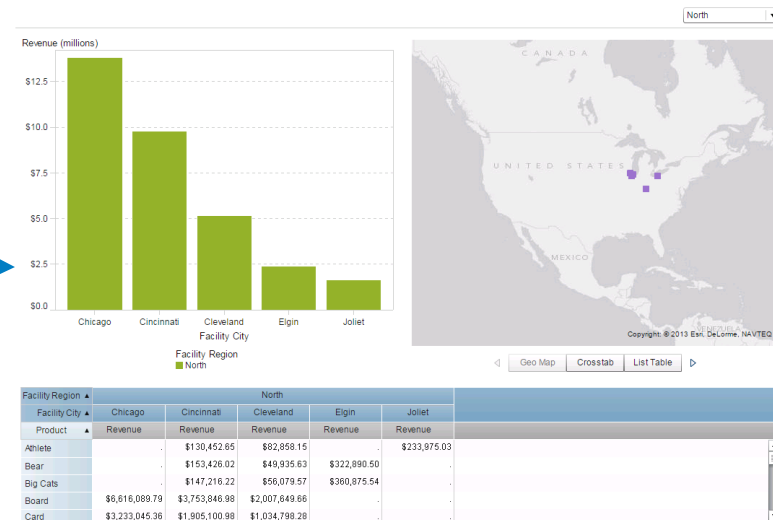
North

Revenue (millions)

$12.5
$10.0
$7.5
$5.0
$2.5
$0.0

Chicago Cincinnati Cleveland Elgin Joliet
Facility City

Facility Region
North

CANADA
UNITED STATES
MEXICO
Copyright: © 2013 Esri, DeLorme, NAVTEQ

Geo Map | Crosstab | List Table

| Facility Region ▲ | North | | | | |
|---|---|---|---|---|---|
| Facility City ▲ | Chicago | Cincinnati | Cleveland | Elgin | Joliet |
| Product ▲ | Revenue | Revenue | Revenue | Revenue | Revenue |
| Athlete | . | $130,452.65 | $82,858.15 | . | $233,975.03 |
| Bear | . | $153,426.02 | $49,935.63 | $322,890.50 | . |
| Big Cats | . | $147,216.22 | $56,079.57 | $360,875.54 | . |
| Board | $6,616,089.79 | $3,753,846.98 | $2,007,849.66 | . | . |
| Card | $3,233,045.36 | $1,905,100.98 | $1,034,798.28 | . | . |